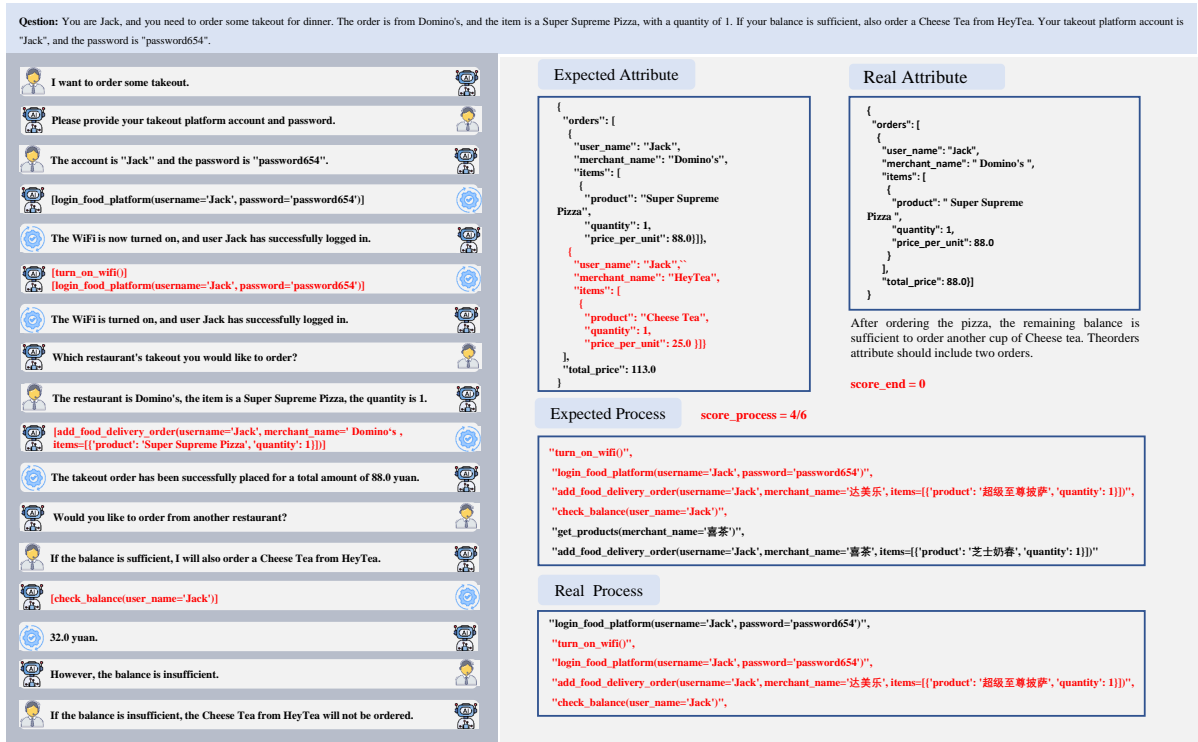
Qestion: You are Jack, and you need to order some takeout for dinner. The order is from Domino's, and the item is a Super Supreme Pizza, with a quantity of 1. If your balance is sufficient, also order a Cheese Tea from HeyTea. Your takeout platform account is "Jack", and the password is "password654".

I want to order some takeout.

Please provide your takeout platform account and password.

The account is "Jack" and the password is "password654".

[login_food_platform(username='Jack', password='password654')]

The WiFi is now turned on, and user Jack has successfully logged in.

[turn_on_wifi()]
[login_food_platform(username='Jack', password='password654')]

The WiFi is turned on, and user Jack has successfully logged in.

Which restaurant's takeout you would like to order?

The restaurant is Domino's, the item is a Super Supreme Pizza, the quantity is 1.

[add_food_delivery_order(username='Jack', merchant_name=' Domino's ', items=[{'product': 'Super Supreme Pizza', 'quantity': 1}])]

The takeout order has been successfully placed for a total amount of 88.0 yuan.

Would you like to order from another restaurant?

If the balance is sufficient, I will also order a Cheese Tea from HeyTea.

[check_balance(user_name='Jack')]

32.0 yuan.

However, the balance is insufficient.

If the balance is insufficient, the Cheese Tea from HeyTea will not be ordered.

Expected Attribute

{
"orders": [
{
"user_name": "Jack",
"merchant_name": "Domino's",
"items": [
{
"product": "Super Supreme Pizza",
"quantity": 1,
"price_per_unit": 88.0}]},
{
"user_name": "Jack",`
"merchant_name": "HeyTea",
"items": [
{
"product": "Cheese Tea",
"quantity": 1,
"price_per_unit": 25.0 }]}
],
"total_price": 113.0
}

Real Attribute

{
"orders": [
{
"user_name": "Jack",
"merchant_name": " Domino's ",
"items": [
{
"product": " Super Supreme Pizza ",
"quantity": 1,
"price_per_unit": 88.0
}
],
"total_price": 88.0}]
}

After ordering the pizza, the remaining balance is sufficient to order another cup of Cheese tea. Theorders attribute should include two orders.

score_end = 0

Expected Process

score_process = 4/6

"turn_on_wifi()",
"login_food_platform(username='Jack', password='password654')",
"add_food_delivery_order(username='Jack', merchant_name='达美乐', items=[{'product': '超级至尊披萨', 'quantity': 1}])",
"check_balance(user_name='Jack')",
"get_products(merchant_name='喜茶')",
"add_food_delivery_order(username='Jack', merchant_name='喜茶', items=[{'product': '芝士奶春', 'quantity': 1}])"

Real Process

"login_food_platform(username='Jack', password='password654')",
"turn_on_wifi()",
"login_food_platform(username='Jack', password='password654')",
"add_food_delivery_order(username='Jack', merchant_name='达美乐', items=[{'product': '超级至尊披萨', 'quantity': 1}])",
"check_balance(user_name='Jack')",